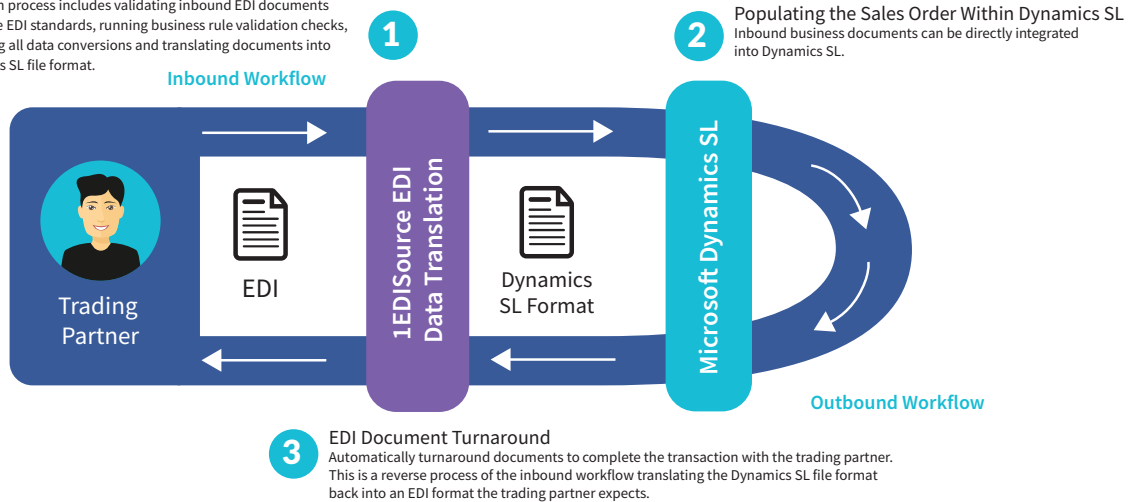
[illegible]n process includes validating inbound EDI documents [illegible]e EDI standards, running business rule validation checks, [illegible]g all data conversions and translating documents into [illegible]s SL file format.

1

Inbound Workflow

2

Populating the Sales Order Within Dynamics SL

Inbound business documents can be directly integrated into Dynamics SL.

Trading Partner

EDI

1EDISource EDI Data Translation

Dynamics SL Format

Microsoft Dynamics SL

Outbound Workflow

3

EDI Document Turnaround

Automatically turnaround documents to complete the transaction with the trading partner. This is a reverse process of the inbound workflow translating the Dynamics SL file format back into an EDI format the trading partner expects.